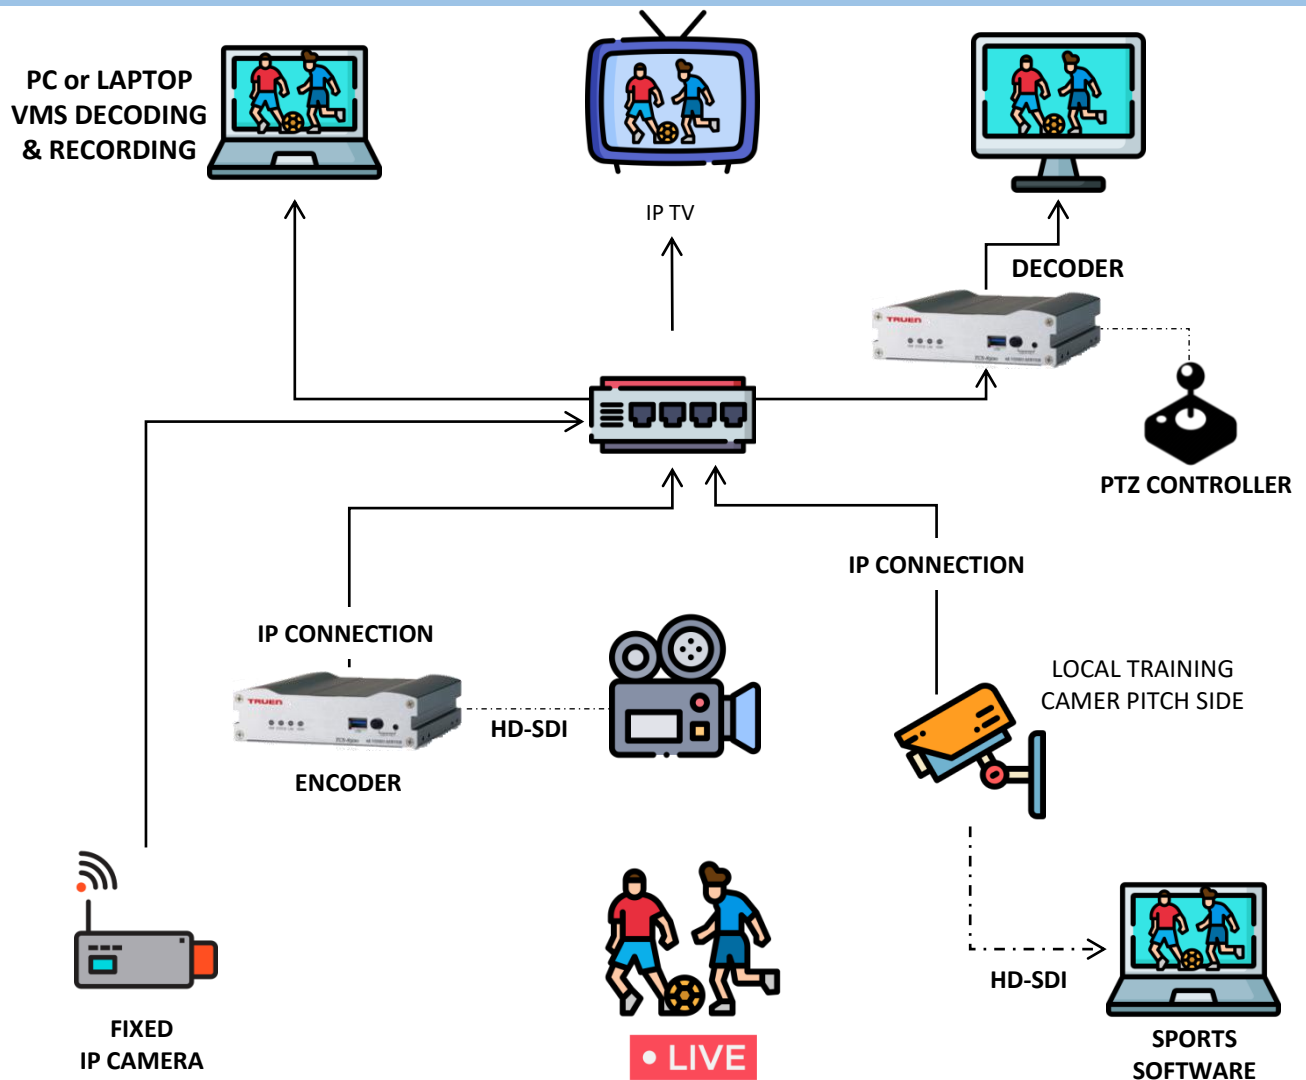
PC or LAPTOP
VMS DECODING
& RECORDING

IP TV

DECODER

TRUEN

PTZ CONTROLLER

IP CONNECTION

IP CONNECTION

LOCAL TRAINING
CAMER PITCH SIDE

TRUEN

HD-SDI

ENCODER

FIXED
IP CAMERA

• LIVE

HD-SDI

SPORTS
SOFTWARE